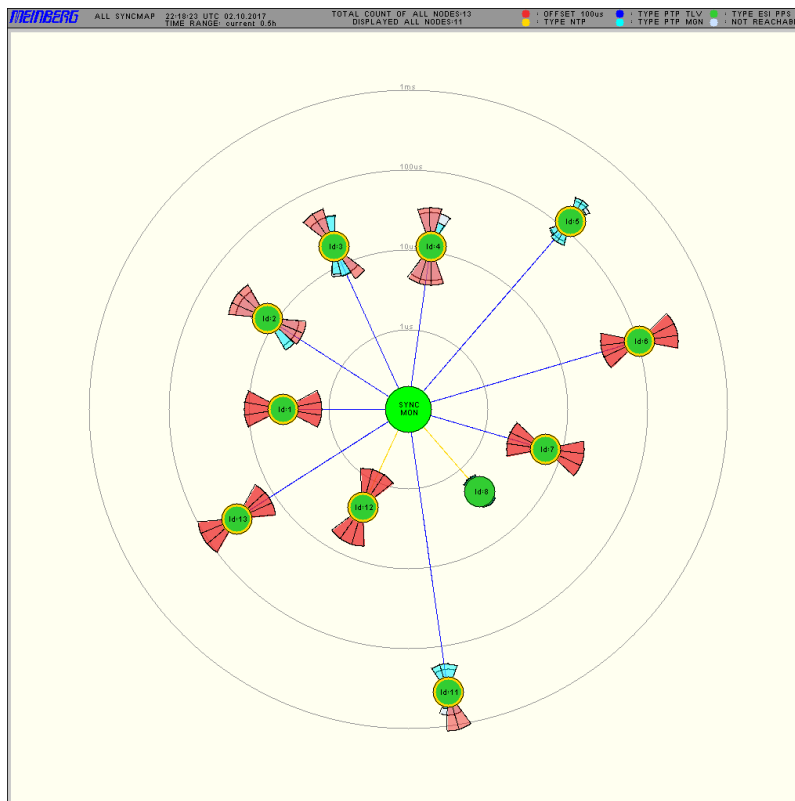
MEINBERG ALL SYNCMAP 22:18:23 UTC 02.10.2017
TIME RANGE: current 0.5h

TOTAL COUNT OF ALL NODES:13
DISPLAYED ALL NODES:11

: OFFSET 100us
: TYPE NTP
: TYPE PTP TLV
: TYPE PTP MON
: TYPE ESI PPS
: NOT REACHAB

1ms
100us
10us
1us

Id:3
Id:4
Id:5
Id:2
Id:6
Id:1
SYNC MON
Id:7
Id:8
Id:13
Id:12
Id:11